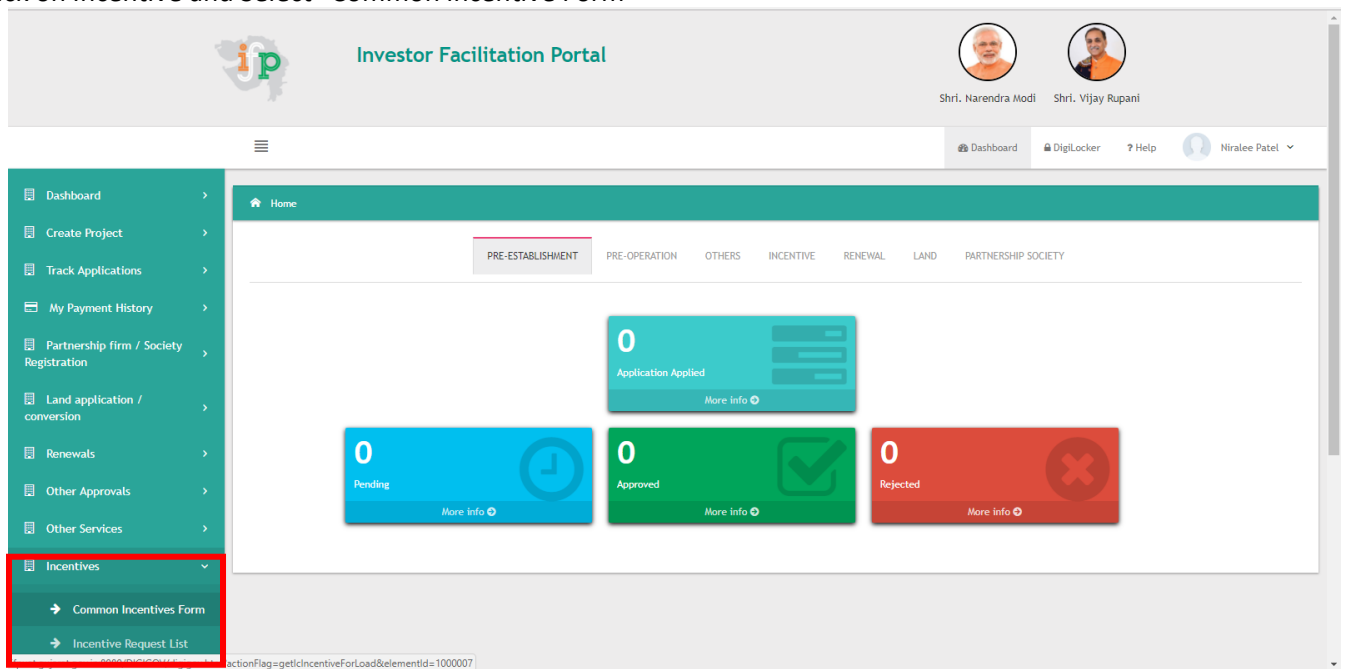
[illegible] on Incentive and select "Common Incentive Form"

ifp

Investor Facilitation Portal

Shri. Narendra Modi

Shri. Vijay Rupani

Dashboard
DigiLocker
? Help
Niralee Patel

Dashboard
Create Project
Track Applications
My Payment History
Partnership firm / Society Registration
Land application / conversion
Renewals
Other Approvals
Other Services
Incentives
Common Incentives Form
Incentive Request List

Home

PRE-ESTABLISHMENT
PRE-OPERATION
OTHERS
INCENTIVE
RENEWAL
LAND
PARTNERSHIP SOCIETY

0
Application Applied
More info

0
Pending
More info

0
Approved
More info

0
Rejected
More info

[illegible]actionFlag=getIcIncentiveForLoad&elementId=1000007